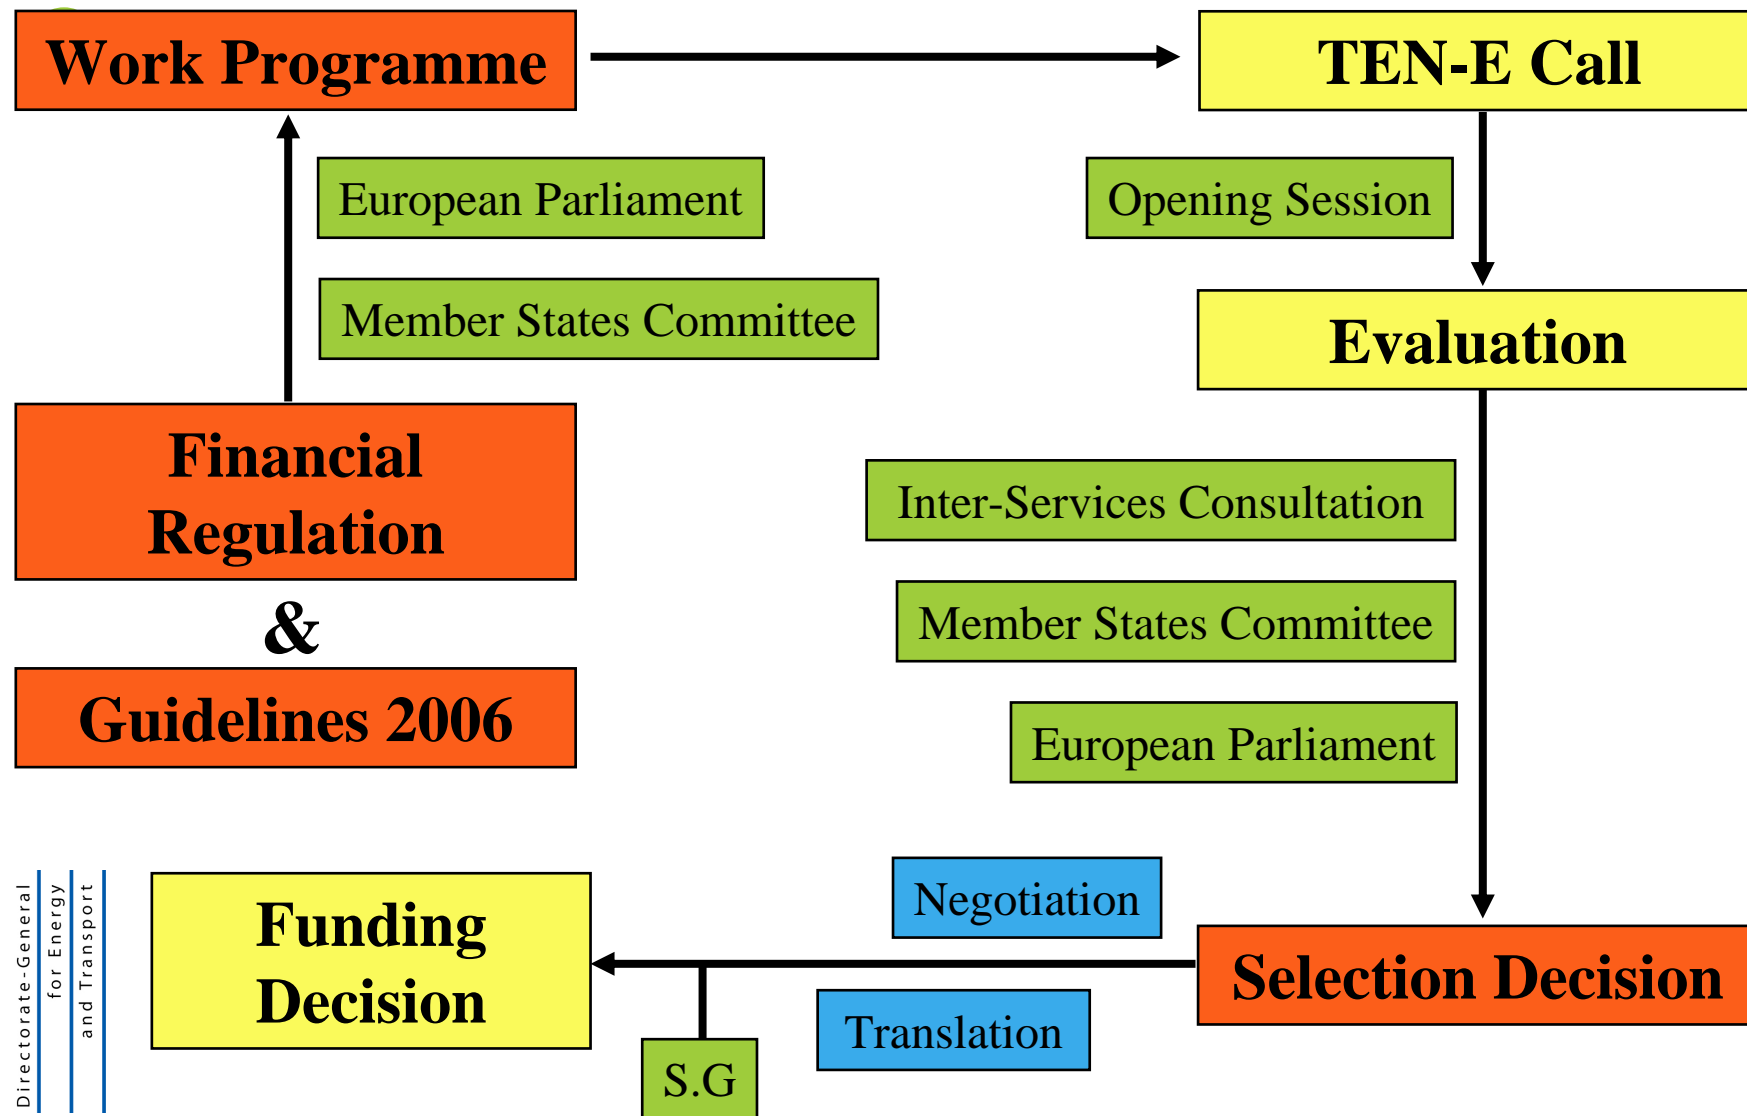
Work Programme

TEN-E Call

European Parliament

Member States Committee

Opening Session

Evaluation

Financial Regulation

&

Guidelines 2006

Inter-Services Consultation

Member States Committee

European Parliament

Directorate-General for Energy and Transport

Funding Decision

Negotiation

Selection Decision

Translation

S.G